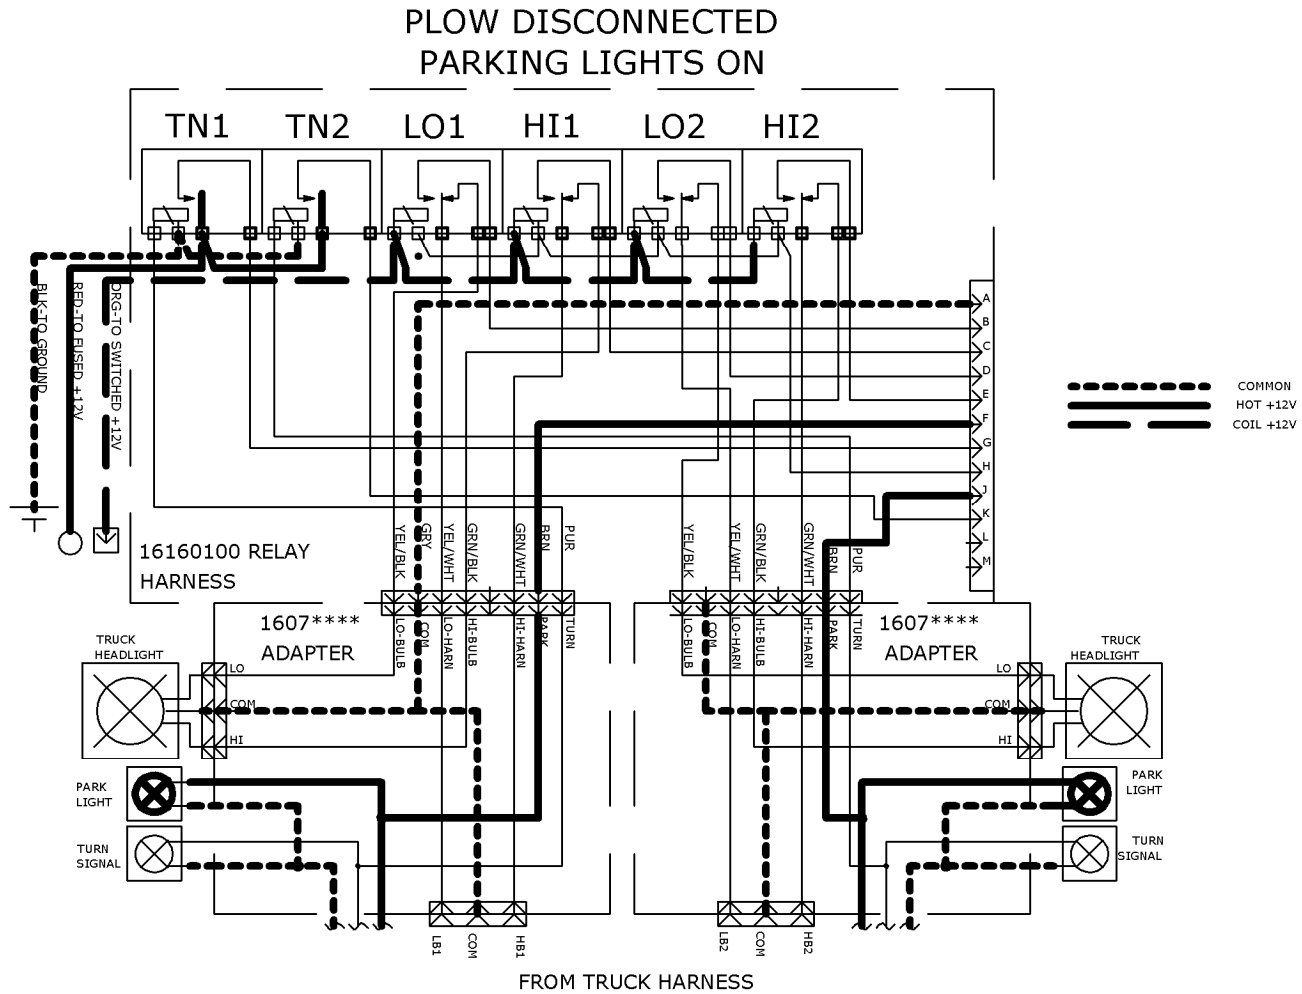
PLOW DISCONNECTED
PARKING LIGHTS ON

TN1 TN2 LO1 HI1 LO2 HI2

BLK-TO GROUND
RED-TO FUSED +12V
ORG-TO SWITCHED +12V

A
B
C
D
E
F
G
H
J
K
L
M

COMMON
HOT +12V
COIL +12V

16160100 RELAY HARNESS

YEL/BLK GRY YEL/WHT GRN/BLK GRN/WHT BRN PUR

YEL/BLK YEL/WHT GRN/BLK GRN/WHT BRN PUR

1607**** ADAPTER

1607**** ADAPTER

LO-BULB COM LO-HARN HI-BULB HI-HARN PARK TURN

LO-BULB COM LO-HARN HI-BULB HI-HARN PARK TURN

TRUCK HEADLIGHT
LO
COM
HI

TRUCK HEADLIGHT
LO
COM
HI

PARK LIGHT
TURN SIGNAL

PARK LIGHT
TURN SIGNAL

LB1 COM HB1

LB2 COM HB2

FROM TRUCK HARNESS